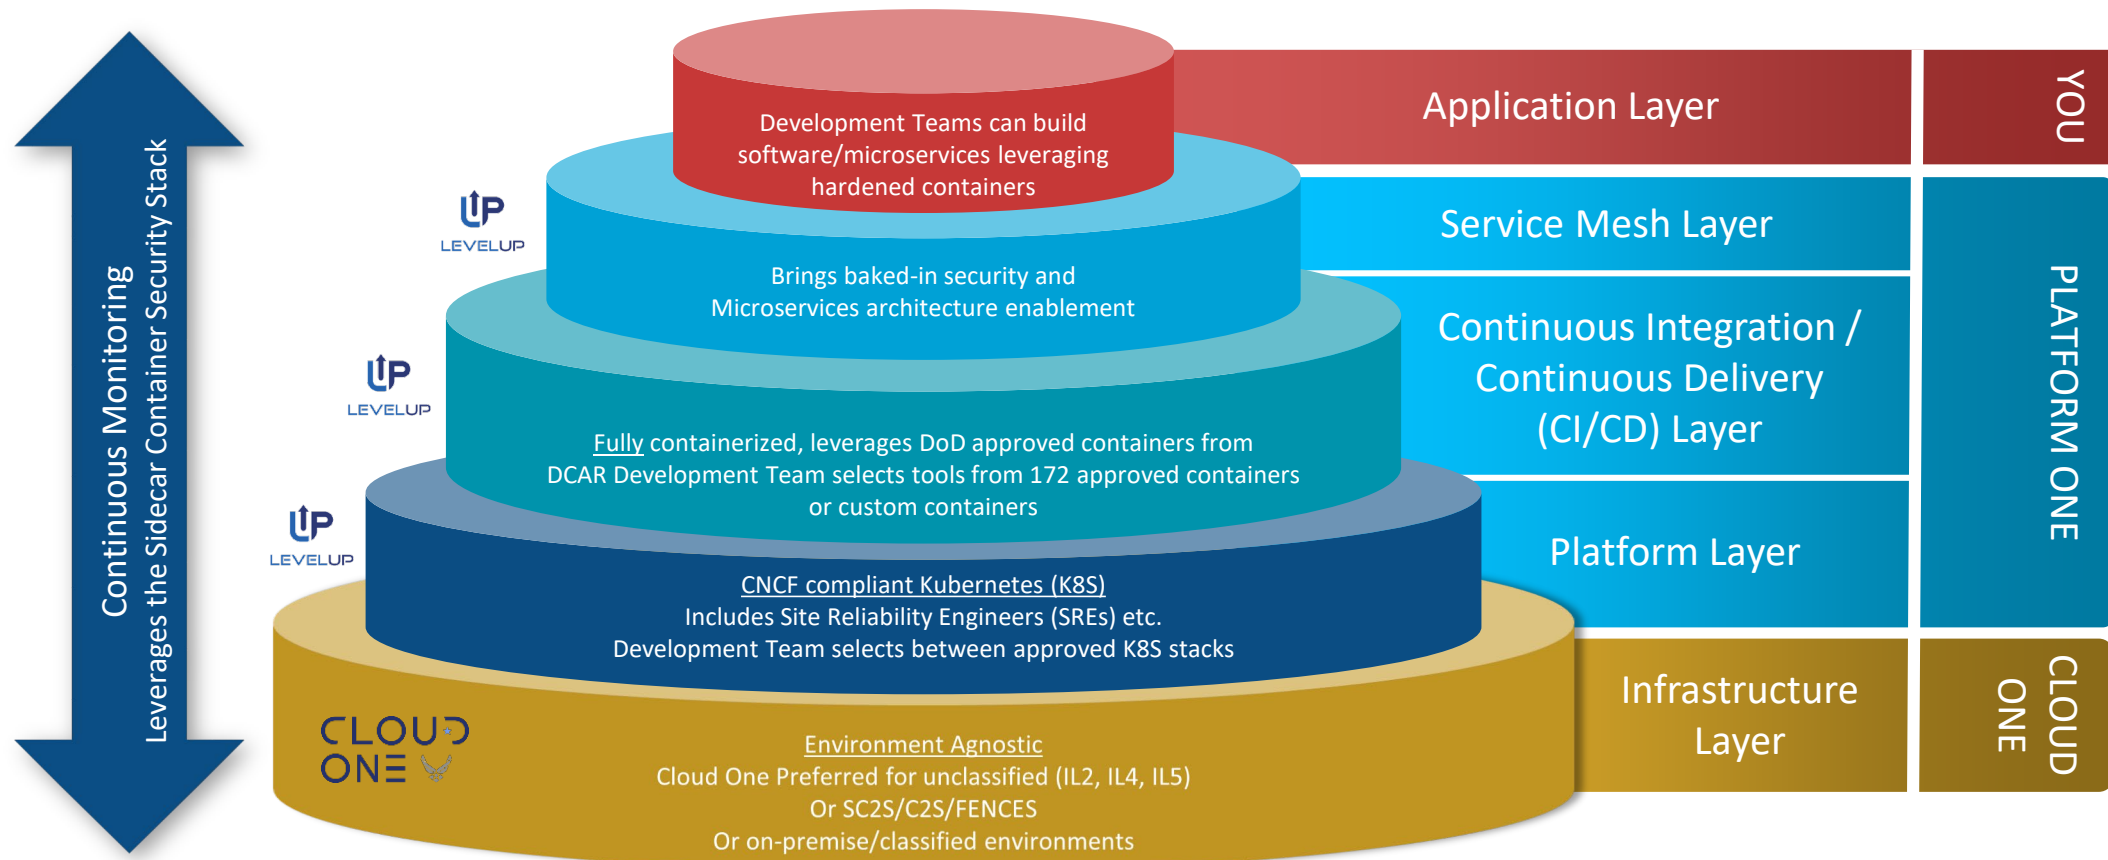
Continuous Monitoring
Leverages the Sidecar Container Security Stack

Development Teams can build software/microservices leveraging hardened containers

Application Layer

YOU

UP LEVELUP

Brings baked-in security and Microservices architecture enablement

Service Mesh Layer

UP LEVELUP

Fully containerized, leverages DoD approved containers from DCAR Development Team selects tools from 172 approved containers or custom containers

Continuous Integration / Continuous Delivery (CI/CD) Layer

PLATFORM ONE

UP LEVELUP

CNCF compliant Kubernetes (K8S)
Includes Site Reliability Engineers (SREs) etc.
Development Team selects between approved K8S stacks

Platform Layer

CLOUD ONE

Environment Agnostic
Cloud One Preferred for unclassified (IL2, IL4, IL5)
Or SC2S/C2S/FENCES
Or on-premise/classified environments

Infrastructure Layer

CLOUD ONE